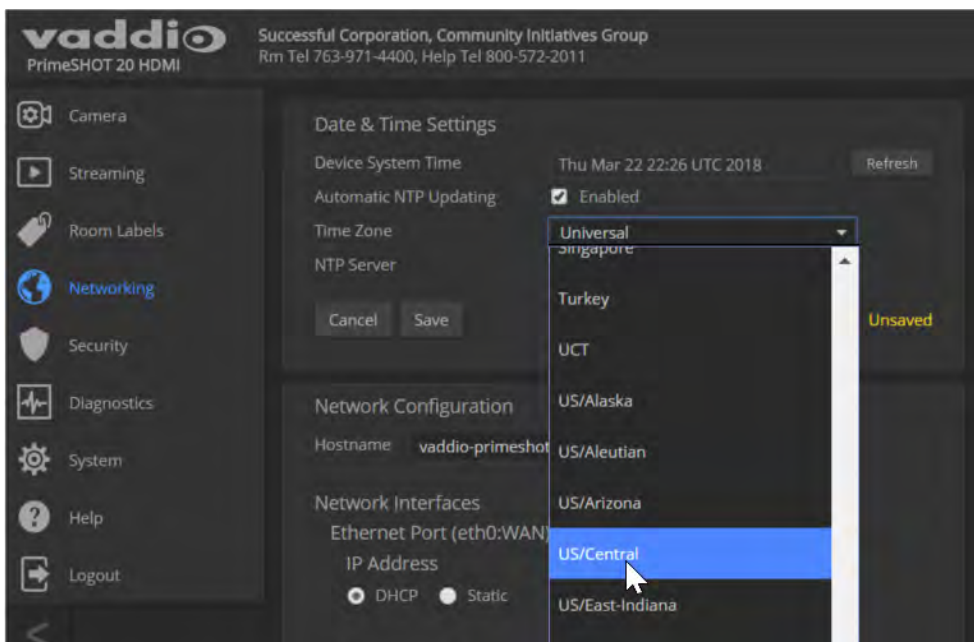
vaddio
PrimeSHOT 20 HDMI

Successful Corporation, Community Initiatives Group
Rm Tel 763-971-4400, Help Tel 800-572-2011

Camera
Streaming
Room Labels
Networking
Security
Diagnostics
System
Help
Logout

Date & Time Settings
Device System Time
Thu Mar 22 22:26 UTC 2018
Refresh
Automatic NTP Updating
Enabled
Time Zone
Universal
NTP Server
Cancel
Save
Unsaved

Singapore
Turkey
UCT
US/Alaska
US/Aleutian
US/Arizona
US/Central
US/East-Indiana

Network Configuration
Hostname
vaddio-primeshot
Network Interfaces
Ethernet Port (eth0:WAN)
IP Address
DHCP
Static